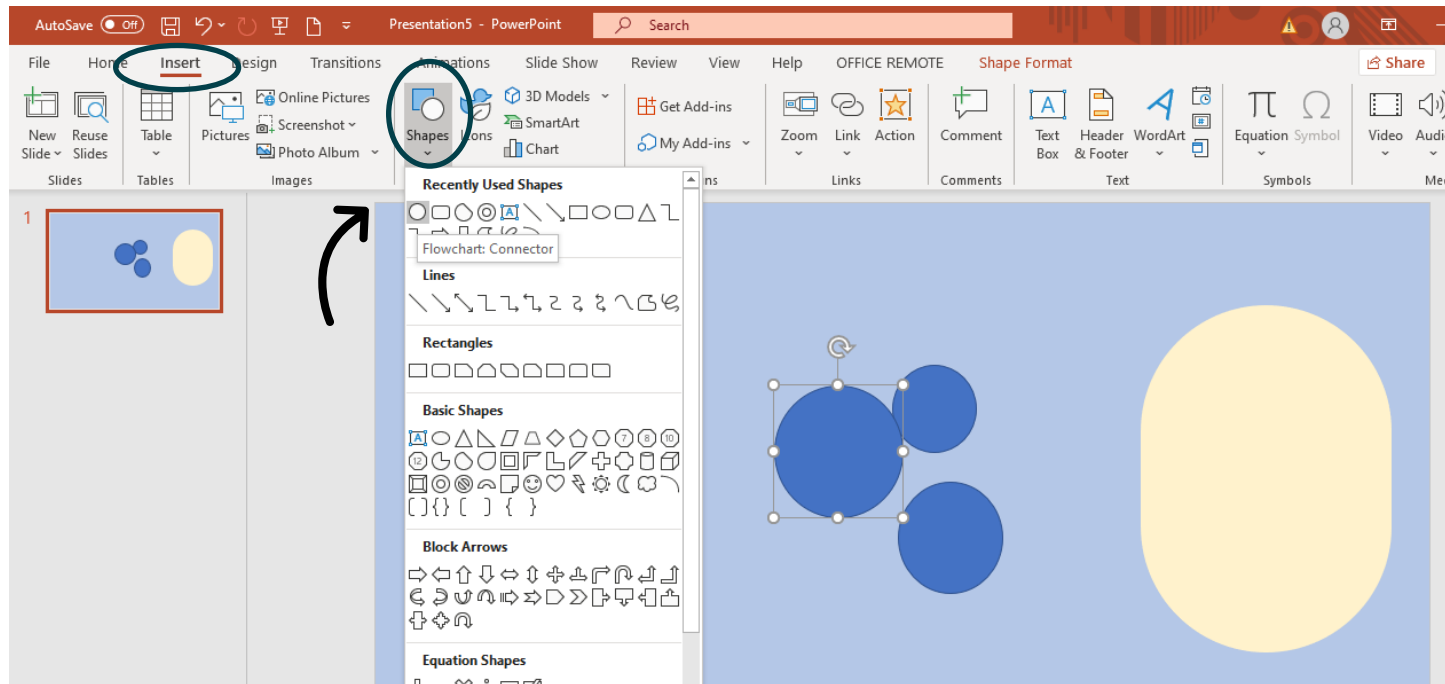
AutoSave Off Presentation5 - PowerPoint Search

File Home Insert Design Transitions Animations Slide Show Review View Help OFFICE REMOTE Shape Format Share

New Slide Reuse Slides
Slides
Table
Tables
Pictures Online Pictures Screenshot Photo Album
Images
Shapes Icons 3D Models SmartArt Chart
Get Add-ins My Add-ins
Zoom Link Action
Links
Comment
Comments
Text Box Header & Footer WordArt
Text
Equation Symbol
Symbols
Video Audi

1

Recently Used Shapes
Flowchart: Connector
Lines
Rectangles
Basic Shapes
Block Arrows
Equation Shapes